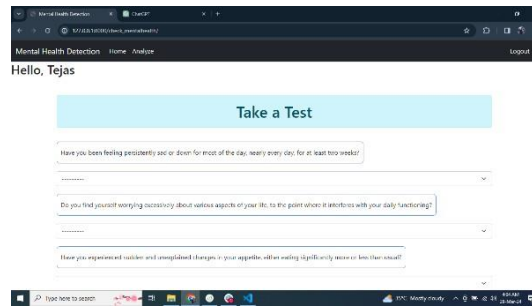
Mental Health Detection × ChatGPT × +

127.0.0.1:8000/check_mentalhealth/

Mental Health Detection Home Analyze Logout

Hello, Tejas

Take a Test

Have you been feeling persistently sad or down for most of the day, nearly every day, for at least two weeks?

---------

Do you find yourself worrying excessively about various aspects of your life, to the point where it interferes with your daily functioning?

---------

Have you experienced sudden and unexplained changes in your appetite, either eating significantly more or less than usual?

Type here to search

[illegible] Mostly cloudy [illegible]